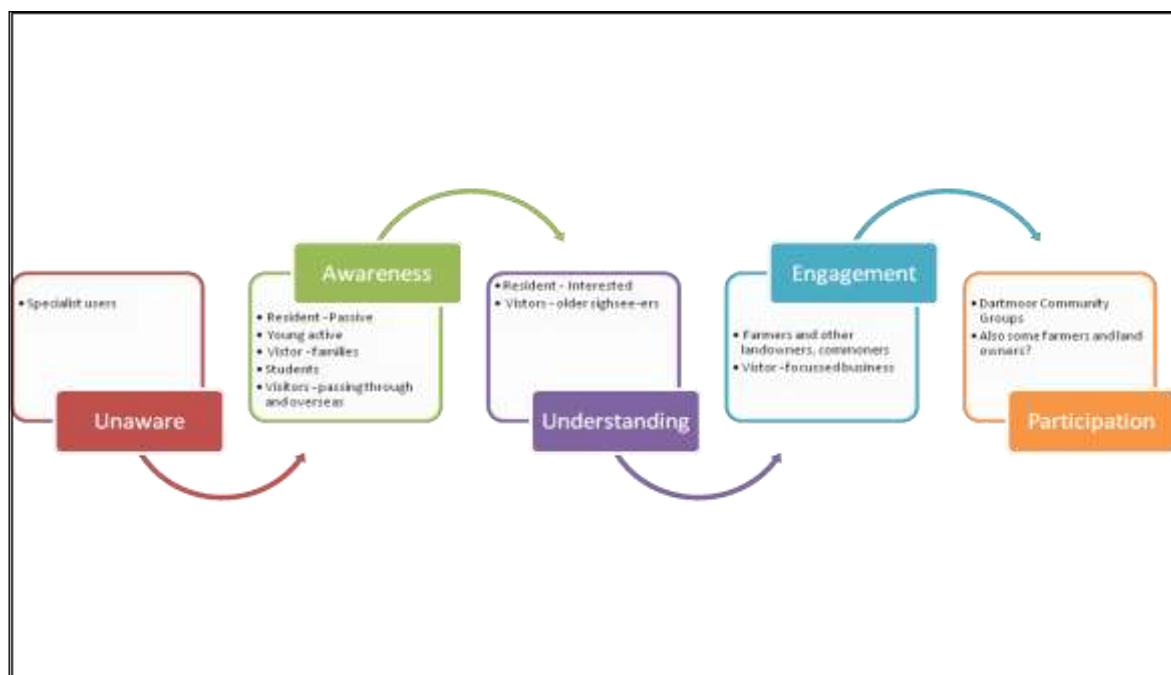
• Specialist users

Unaware

Awareness

• Resident – Passive
• Young active
• Vistor – families
• Students
• Visitors – passing through and overseas

• Resident – Interested
• Vistors – older sighsee-ers

Understanding

Engagement

• Farmers and other landowners, commoners
• Vistor – focussed business

• Dartmoor Community Groups
• Also some farmers and land owners?

Participation